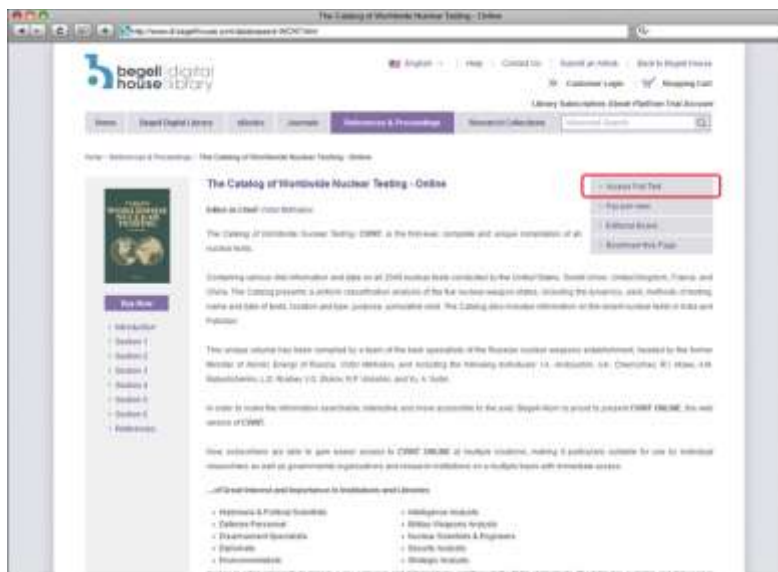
The Catalog of Worldwide Nuclear Testing - Online

begell digital house library

English | Help | Contact Us | Submit an Article | Back to Begell House

Customer Login | Shopping Cart

Library Subscription: Ebook Platform Trial Account

Home | Begell Digital Library | eBooks | Journals | References & Proceedings | Research Collections

Home › References & Proceedings › The Catalog of Worldwide Nuclear Testing - Online

The Catalog of Worldwide Nuclear Testing - Online

Editor-in-Chief: Victor Mikhailov

The Catalog of Worldwide Nuclear Testing: CWNT, is the first-ever, complete and unique compilation of all nuclear tests.

Comprising various vital information and data on all 2049 nuclear tests conducted by the United States, Soviet Union, United Kingdom, France, and China. The Catalog presents a uniform classification analysis of the five nuclear-weapon states, including the dynamics, yield, methods, name and date of tests, location and type, purpose, cumulative yield. The Catalog also includes information on the recent nuclear tests in India and Pakistan.

This unique volume has been compiled by a team of the best specialists of the Russian nuclear weapons establishment, headed by the former Minister of Atomic Energy of Russia, Victor Mikhailov, and including the following individuals: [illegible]

In order to make the information searchable, interactive and more accessible to the user, Begell House is proud to present CWNT ONLINE, the web version of CWNT.

Now subscribers are able to gain instant access to CWNT ONLINE at multiple locations, making it particularly suitable for use by individual researchers as well as governmental organizations and research institutions on a multiple basis with immediate access.

...of Great Interest and Importance to Institutions and Libraries:

• Historians & Political Scientists
• Defense Personnel
• Disarmament Specialists
• Diplomats
• Environmentalists
• Intelligence Analysts
• Military Weapons Analysts
• Nuclear Scientists & Engineers
• Security Analysts
• Strategic Analysts

Buy Now

• Introduction
• Section 1
• Section 2
• Section 3
• Section 4
• Section 5
• Section 6
• References

• Access Full Text
• Forward news
• Editorial Board
• Bookmark this Page